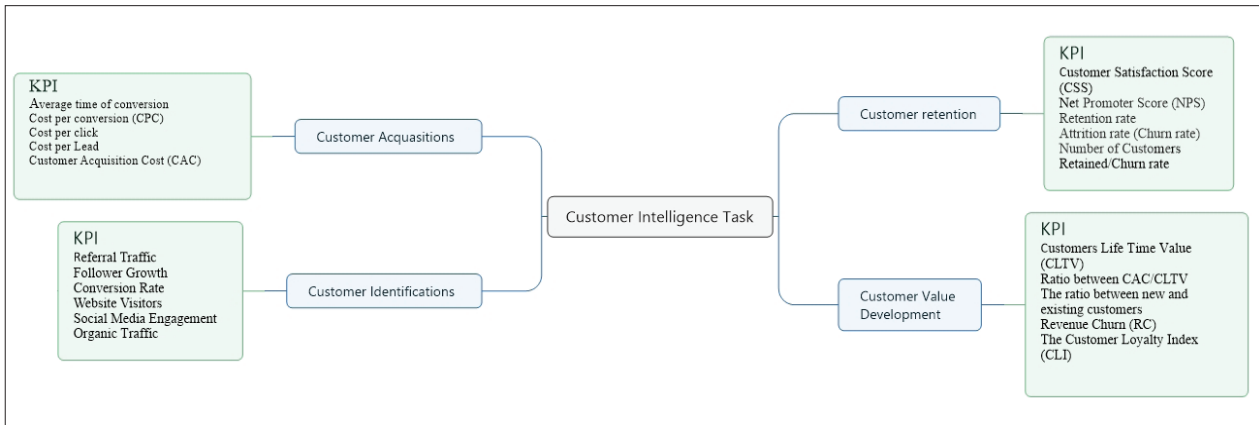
KPI
Average time of conversion
Cost per conversion (CPC)
Cost per click
Cost per Lead
Customer Acquisition Cost (CAC)

Customer Acquasitions

KPI
Referral Traffic
Follower Growth
Conversion Rate
Website Visitors
Social Media Engagement
Organic Traffic

Customer Identifications

Customer Intelligence Task

Customer retention

KPI
Customer Satisfaction Score (CSS)
Net Promoter Score (NPS)
Retention rate
Attrition rate (Churn rate)
Number of Customers
Retained/Churn rate

Customer Value Development

KPI
Customers Life Time Value (CLTV)
Ratio between CAC/CLTV
The ratio between new and existing customers
Revenue Churn (RC)
The Customer Loyalty Index (CLI)